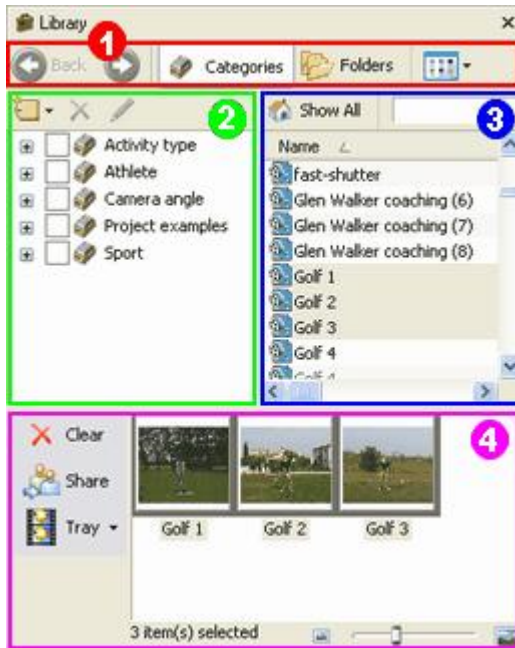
Library ×

1
Back
Categories
Folders

2
Activity type
Athlete
Camera angle
Project examples
Sport

3
Show All
Name
fast-shutter
Glen Walker coaching (6)
Glen Walker coaching (7)
Glen Walker coaching (8)
Golf 1
Golf 2
Golf 3
Golf 4
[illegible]

4
Clear
Share
Tray
Golf 1
Golf 2
Golf 3
3 item(s) selected